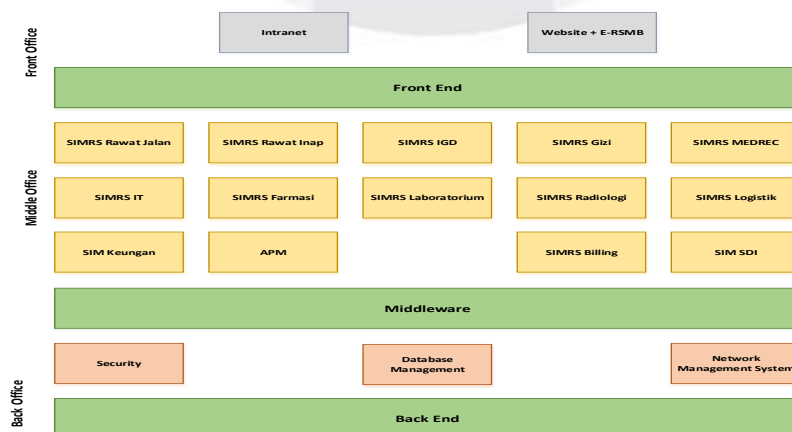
Front Office

Intranet

Website + E-RSMB

Front End

Middle Office

SIMRS Rawat Jalan

SIMRS Rawat Inap

SIMRS IGD

SIMRS Gizi

SIMRS MEDREC

SIMRS IT

SIMRS Farmasi

SIMRS Laboratorium

SIMRS Radiologi

SIMRS Logistik

SIM Keungan

APM

SIMRS Billing

SIM SDI

Middleware

Back Office

Security

Database Management

Network Management System

Back End